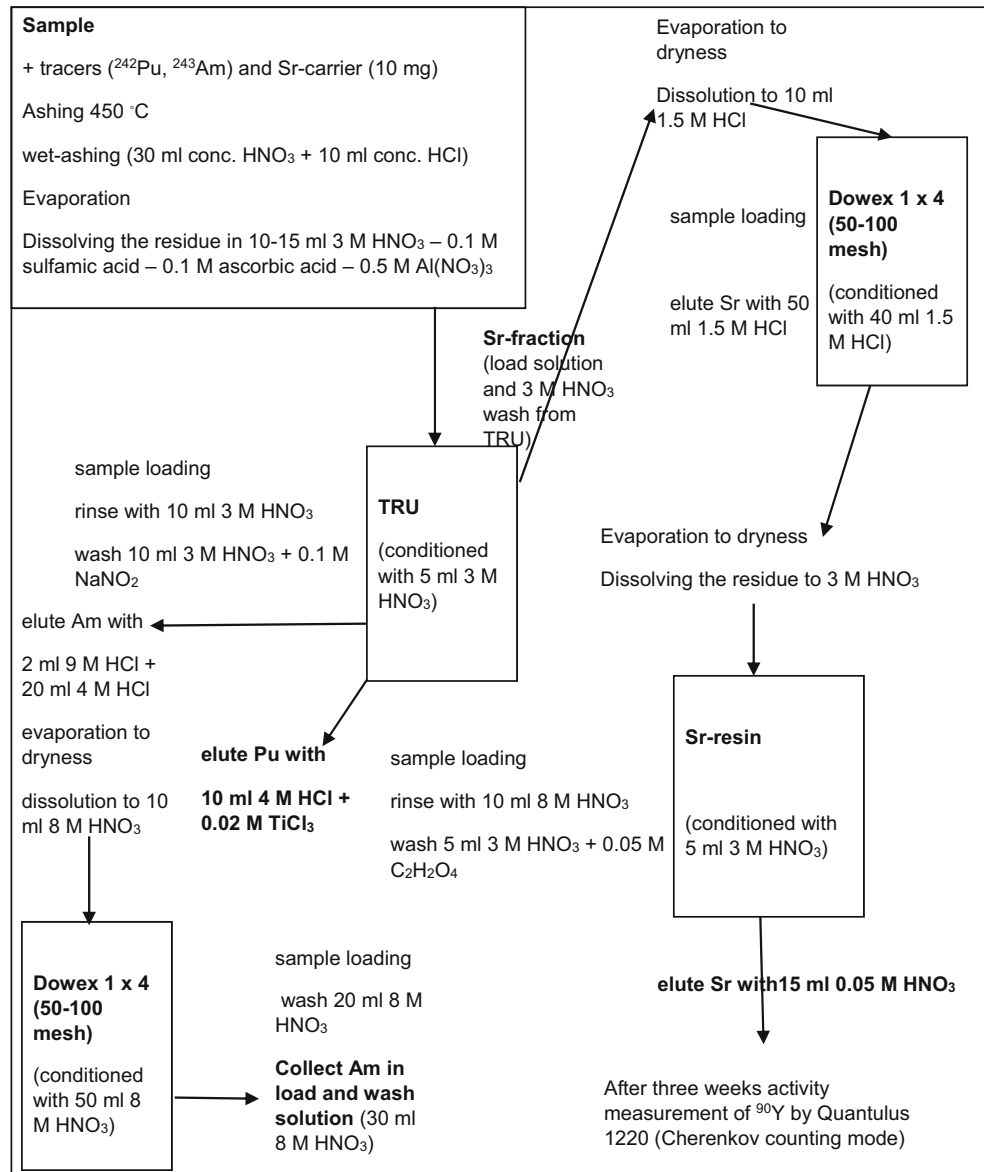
**Sample**

+ tracers ($^{242}$Pu, $^{243}$Am) and Sr-carrier (10 mg)

Ashing 450 °C

wet-ashing (30 ml conc. $HNO_3$ + 10 ml conc. HCl)

Evaporation

Dissolving the residue in 10-15 ml 3 M $HNO_3$ – 0.1 M sulfamic acid – 0.1 M ascorbic acid – 0.5 M $Al(NO_3)_3$

Evaporation to dryness

Dissolution to 10 ml 1.5 M HCl

sample loading

elute Sr with 50 ml 1.5 M HCl

**Dowex 1 x 4 (50-100 mesh)**

(conditioned with 40 ml 1.5 M HCl)

**Sr-fraction** (load solution and 3 M $HNO_3$ wash from TRU)

sample loading

rinse with 10 ml 3 M $HNO_3$

wash 10 ml 3 M $HNO_3$ + 0.1 M $NaNO_2$

**TRU**

(conditioned with 5 ml 3 M $HNO_3$)

Evaporation to dryness

Dissolving the residue to 3 M $HNO_3$

elute Am with

2 ml 9 M HCl + 20 ml 4 M HCl

evaporation to dryness

dissolution to 10 ml 8 M $HNO_3$

**elute Pu with**

**10 ml 4 M HCl + 0.02 M $TiCl_3$**

sample loading

rinse with 10 ml 8 M $HNO_3$

wash 5 ml 3 M $HNO_3$ + 0.05 M $C_2H_2O_4$

**Sr-resin**

(conditioned with 5 ml 3 M $HNO_3$)

**Dowex 1 x 4 (50-100 mesh)**

(conditioned with 50 ml 8 M $HNO_3$)

sample loading

wash 20 ml 8 M $HNO_3$

**Collect Am in load and wash solution** (30 ml 8 M $HNO_3$)

**elute Sr with15 ml 0.05 M $HNO_3$**

After three weeks activity measurement of $^{90}$Y by Quantulus 1220 (Cherenkov counting mode)